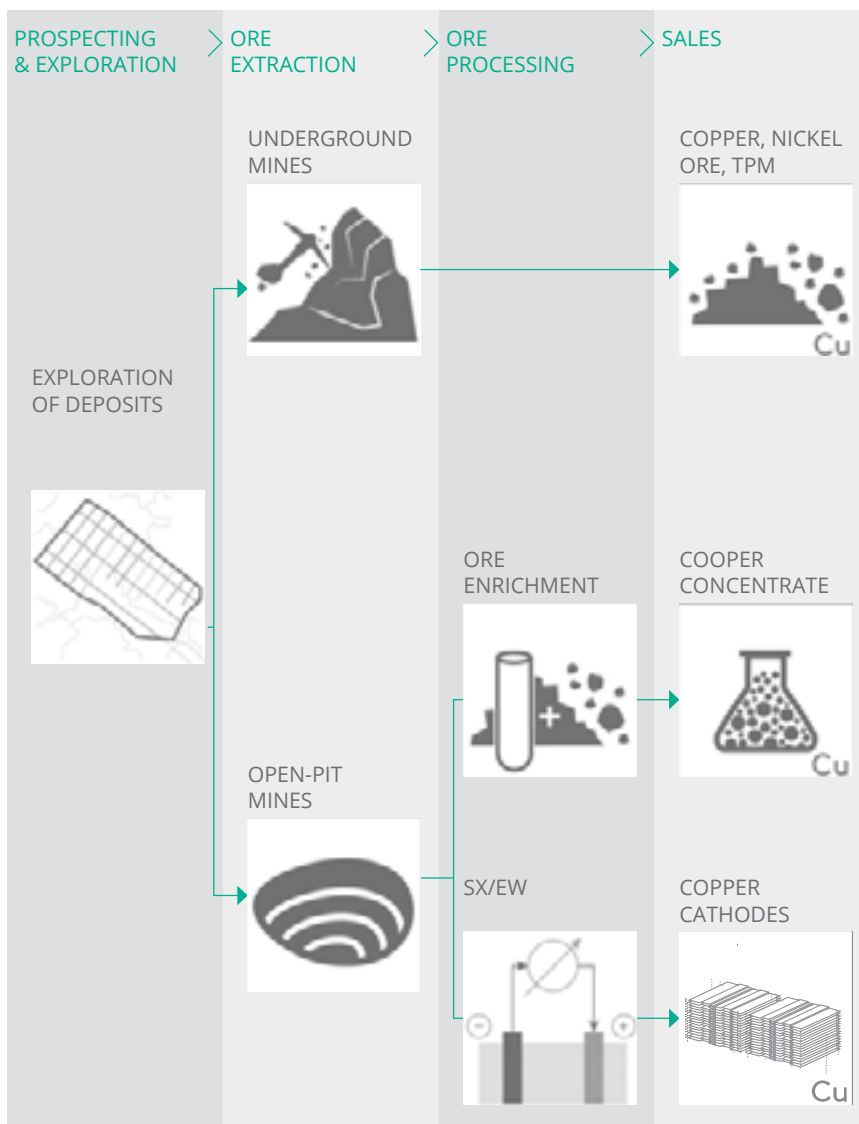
PROSPECTING & EXPLORATION

ORE EXTRACTION

ORE PROCESSING

SALES

UNDERGROUND MINES

COPPER, NICKEL ORE, TPM

Cu

EXPLORATION OF DEPOSITS

ORE ENRICHMENT

+

COOPER CONCENTRATE

Cu

OPEN-PIT MINES

SX/EW

COPPER CATHODES

−

+

Cu